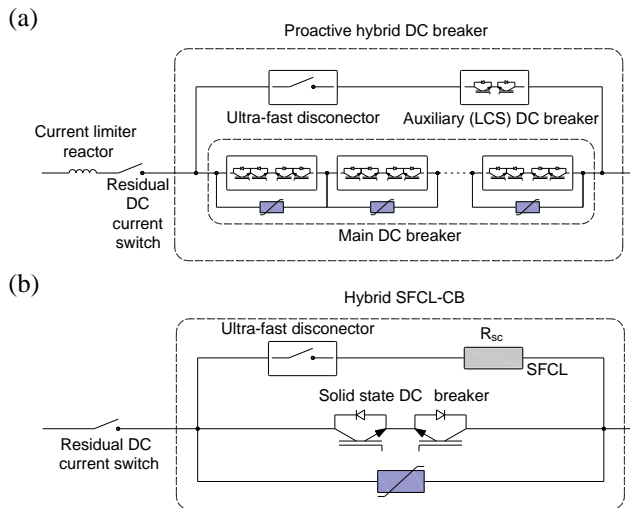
(a)

Proactive hybrid DC breaker

Ultra-fast disconector

Auxiliary (LCS) DC breaker

Current limiter reactor

Residual DC current switch

Main DC breaker

(b)

Hybrid SFCL-CB

Ultra-fast disconector

$R_{sc}$

SFCL

Solid state DC breaker

Residual DC current switch